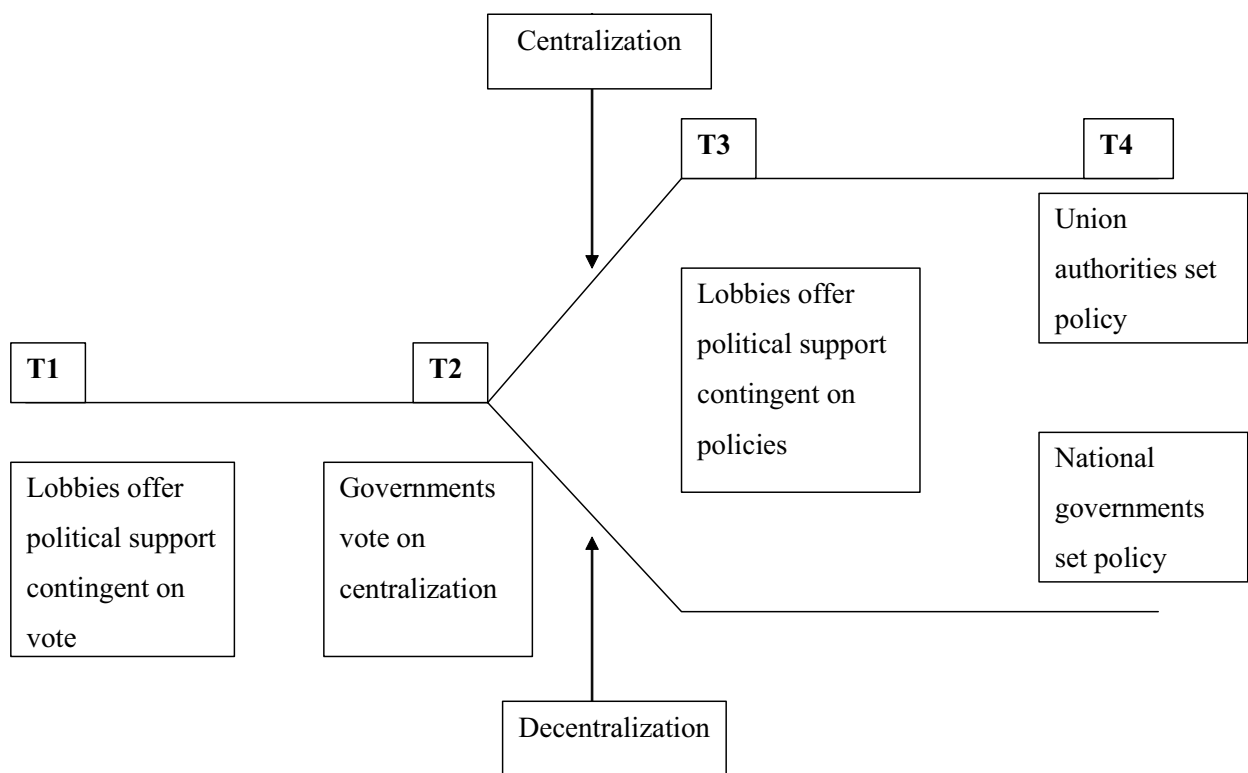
Centralization

T3

T4

Union authorities set policy

Lobbies offer political support contingent on policies

T1

T2

Lobbies offer political support contingent on vote

Governments vote on centralization

National governments set policy

Decentralization